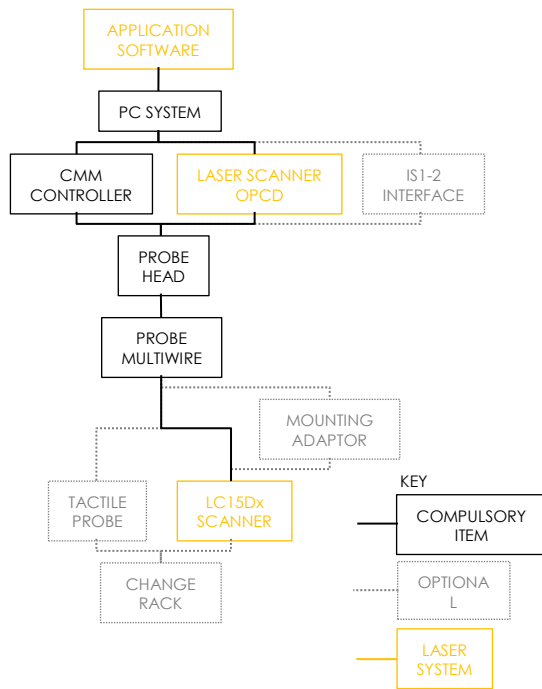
APPLICATION SOFTWARE

PC SYSTEM

CMM CONTROLLER

LASER SCANNER OPCD

IS1-2 INTERFACE

PROBE HEAD

PROBE MULTIWIRE

MOUNTING ADAPTOR

TACTILE PROBE

LC15Dx SCANNER

CHANGE RACK

KEY

COMPULSORY ITEM

OPTIONA L

LASER SYSTEM